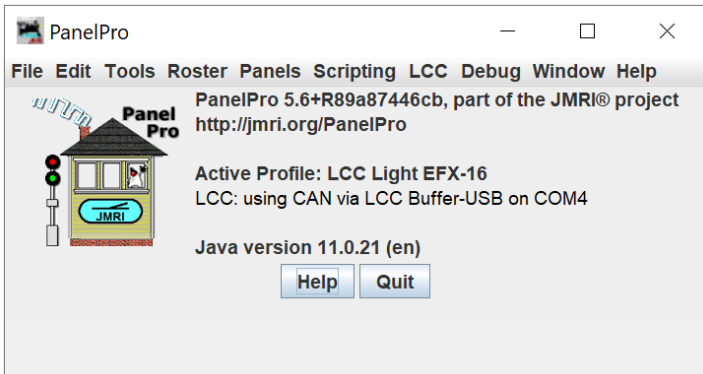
PanelPro

File Edit Tools Roster Panels Scripting LCC Debug Window Help

Panel Pro

JMRI

PanelPro 5.6+R89a87446cb, part of the JMRI® project
http://jmri.org/PanelPro

Active Profile: LCC Light EFX-16
LCC: using CAN via LCC Buffer-USB on COM4

Java version 11.0.21 (en)

Help Quit